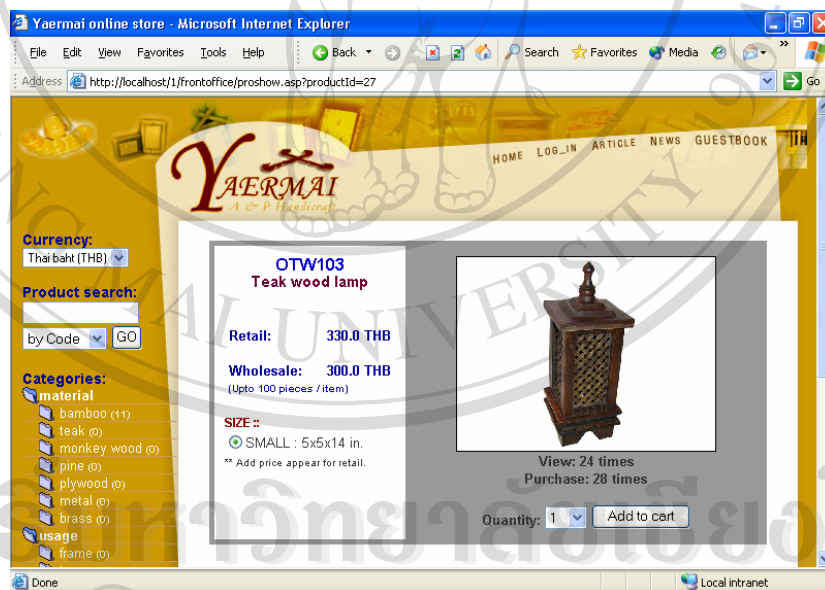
Yaermai online store - Microsoft Internet Explorer

File Edit View Favorites Tools Help

Back Search Favorites Media

Address http://localhost/1/frontoffice/proshow.asp?productId=27 Go

HOME LOG_IN ARTICLE NEWS GUESTBOOK

YAERMAI
A & P Handicraft

Currency:
Thai baht (THB)

Product search:
by Code GO

Categories:
material
bamboo (11)
teak (0)
monkey wood (0)
pine (0)
plywood (0)
metal (0)
brass (0)
usage
frame (0)

OTW103
Teak wood lamp

Retail: 330.0 THB

Wholesale: 300.0 THB
(Upto 100 pieces / item)

SIZE ::
SMALL : 5x5x14 in.
** Add price appear for retail.

View: 24 times
Purchase: 28 times

Quantity: 1 Add to cart

Done
Local intranet

CHIANG MAI UNIVERSITY
มหาวิทยาลัยเชียงใหม่